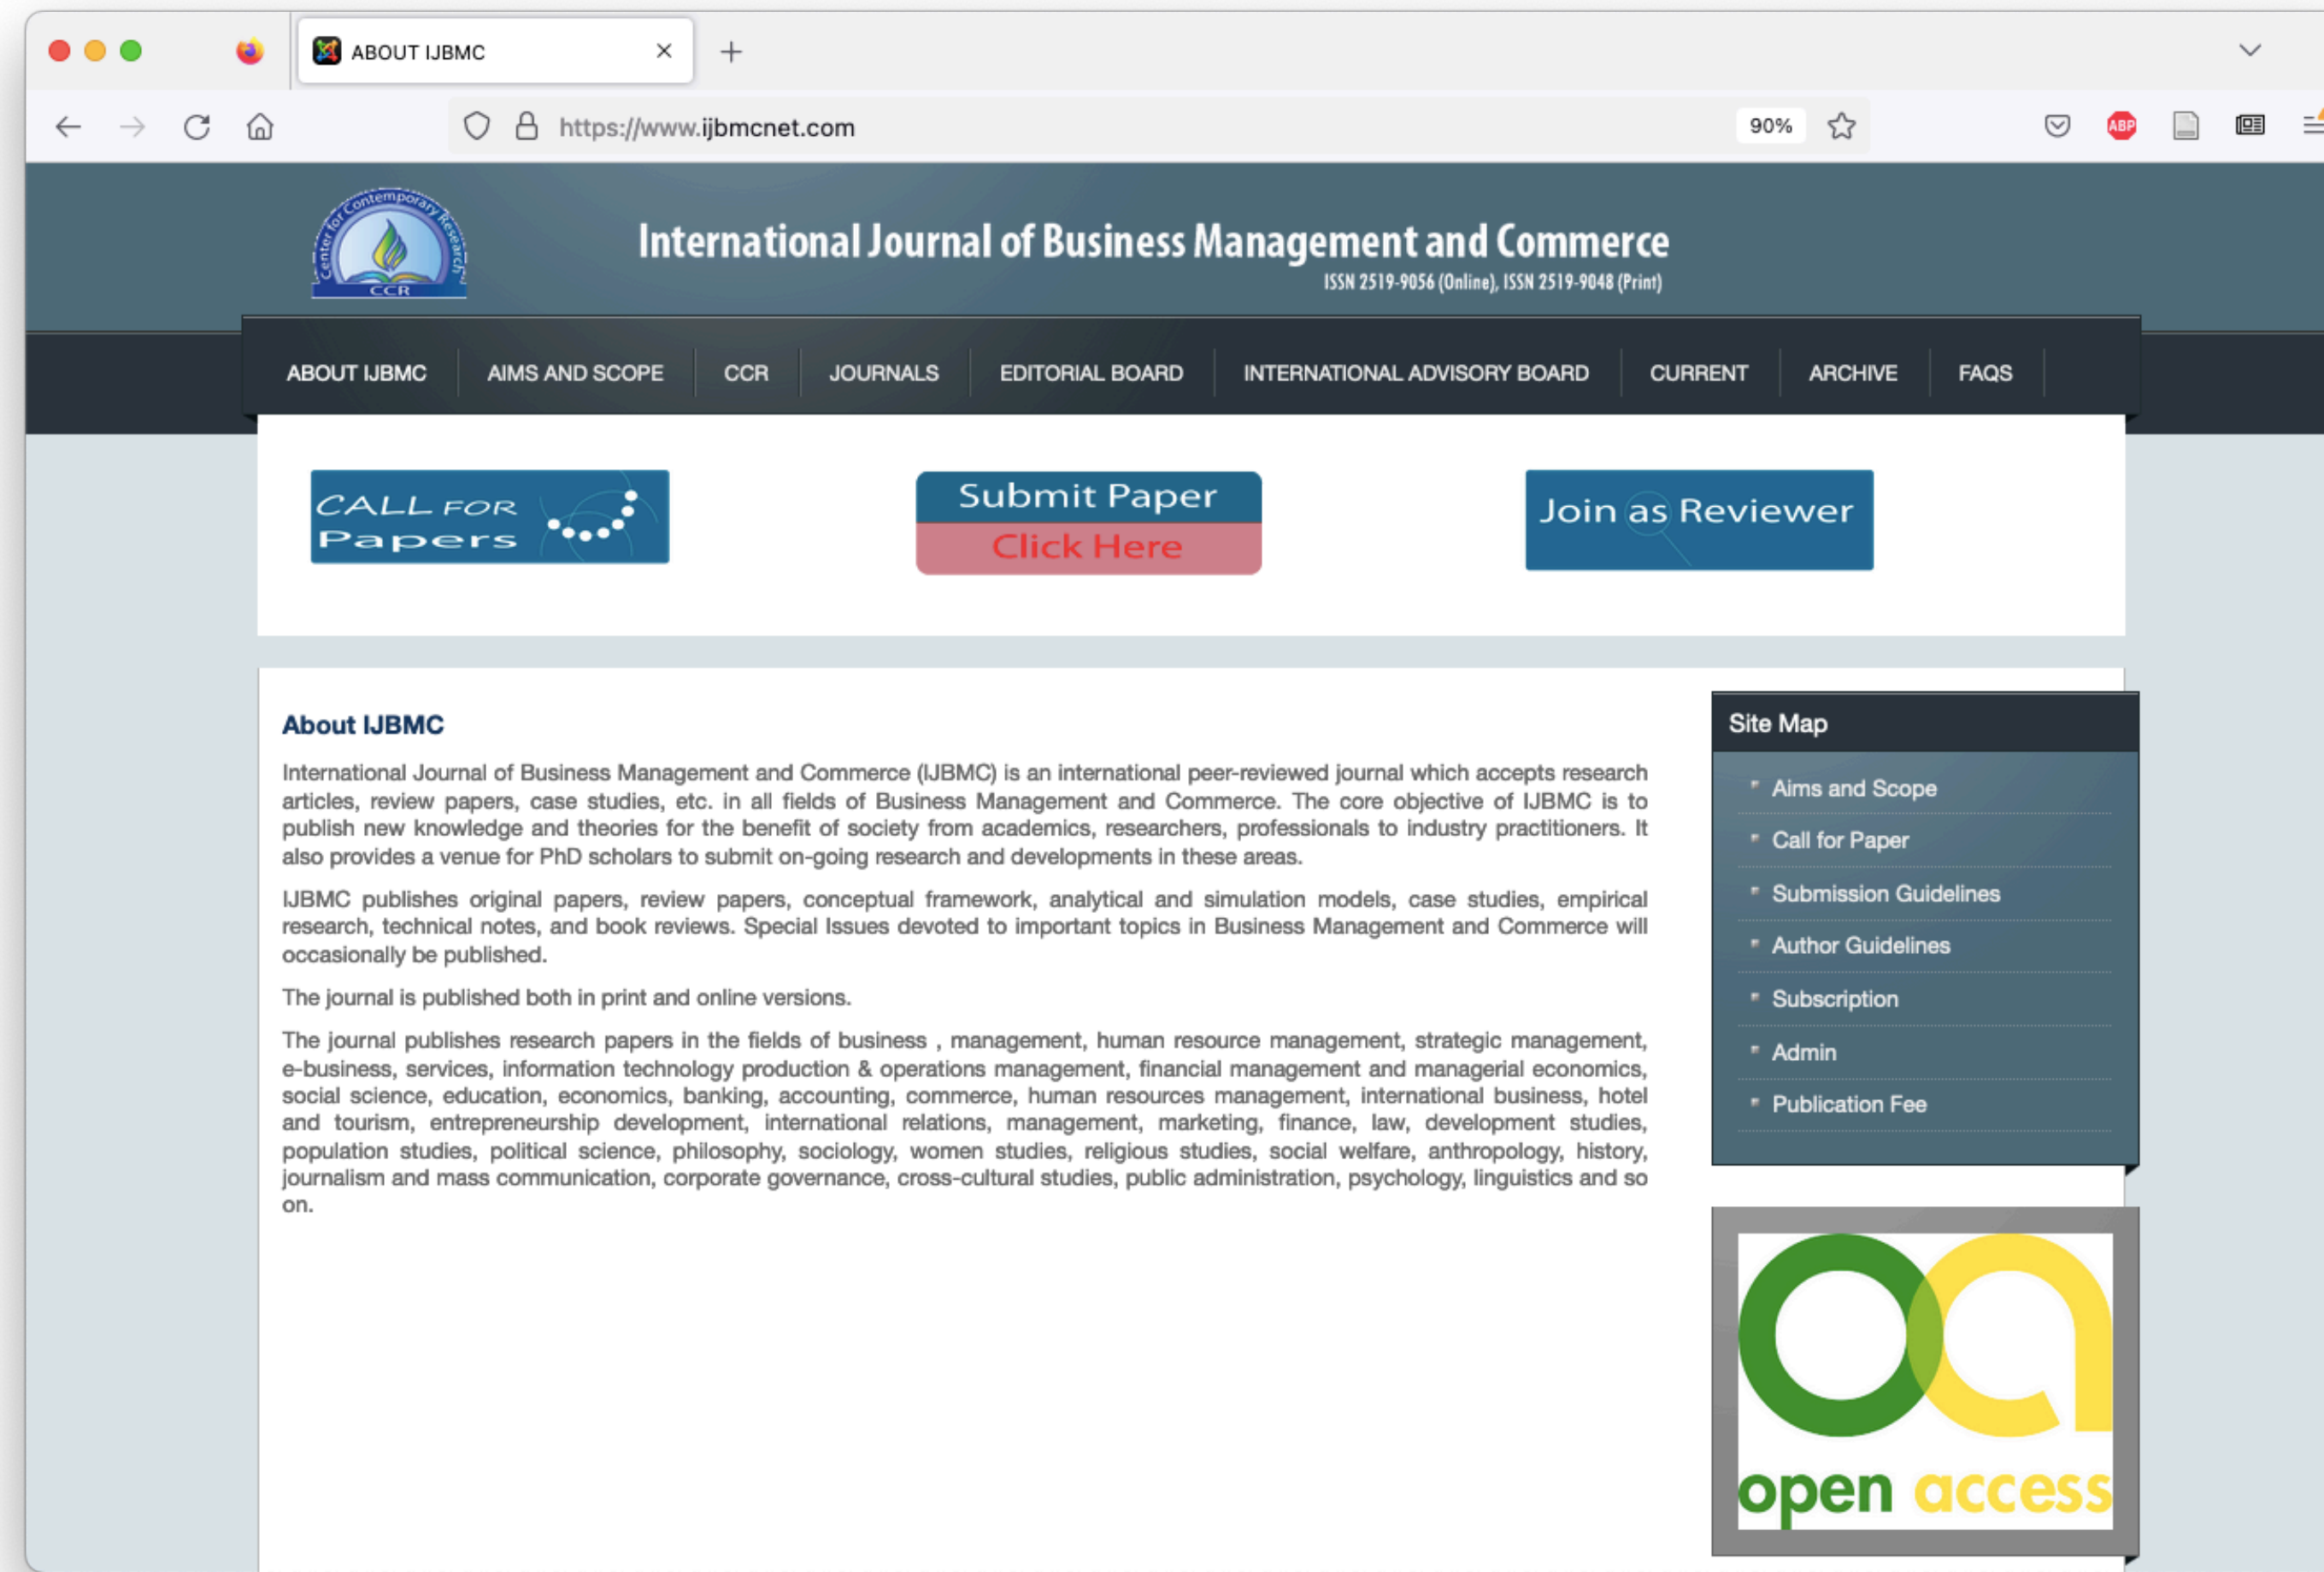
ABOUT IJBMC

https://www.ijbmcnet.com

90%

ABP

Center for Contemporary Research
CCR

International Journal of Business Management and Commerce
ISSN 2519-9056 (Online), ISSN 2519-9048 (Print)

ABOUT IJBMC | AIMS AND SCOPE | CCR | JOURNALS | EDITORIAL BOARD | INTERNATIONAL ADVISORY BOARD | CURRENT | ARCHIVE | FAQS

CALL FOR Papers

Submit Paper
Click Here

Join as Reviewer

About IJBMC

International Journal of Business Management and Commerce (IJBMC) is an international peer-reviewed journal which accepts research articles, review papers, case studies, etc. in all fields of Business Management and Commerce. The core objective of IJBMC is to publish new knowledge and theories for the benefit of society from academics, researchers, professionals to industry practitioners. It also provides a venue for PhD scholars to submit on-going research and developments in these areas.

IJBMC publishes original papers, review papers, conceptual framework, analytical and simulation models, case studies, empirical research, technical notes, and book reviews. Special Issues devoted to important topics in Business Management and Commerce will occasionally be published.

The journal is published both in print and online versions.

The journal publishes research papers in the fields of business , management, human resource management, strategic management, e-business, services, information technology production & operations management, financial management and managerial economics, social science, education, economics, banking, accounting, commerce, human resources management, international business, hotel and tourism, entrepreneurship development, international relations, management, marketing, finance, law, development studies, population studies, political science, philosophy, sociology, women studies, religious studies, social welfare, anthropology, history, journalism and mass communication, corporate governance, cross-cultural studies, public administration, psychology, linguistics and so on.

Site Map
Aims and Scope
Call for Paper
Submission Guidelines
Author Guidelines
Subscription
Admin
Publication Fee

open access